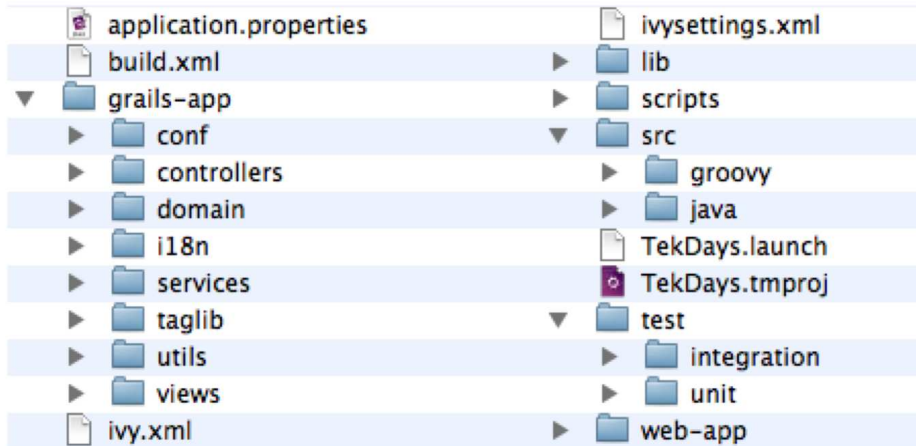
application.properties
build.xml
grails-app
conf
controllers
domain
i18n
services
taglib
utils
views
ivy.xml

ivysettings.xml
lib
scripts
src
groovy
java
TekDays.launch
TekDays.tmproj
test
integration
unit
web-app